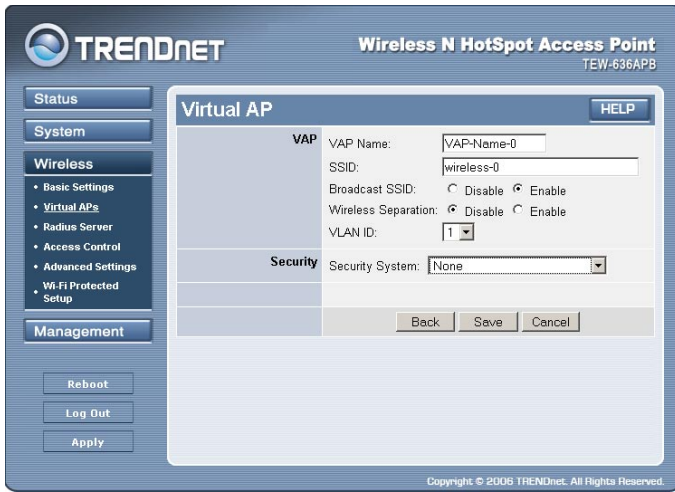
TRENDnet

Wireless N HotSpot Access Point
TEW-636APB

Status
System
Wireless
• Basic Settings
• Virtual APs
• Radius Server
• Access Control
• Advanced Settings
• Wi-Fi Protected Setup
Management

Reboot
Log Out
Apply

Virtual AP

HELP

| | |
|---|---|
| VAP | VAP Name: VAP-Name-0<br>SSID: wireless-0<br>Broadcast SSID: Disable Enable<br>Wireless Separation: Disable Enable<br>VLAN ID: 1 |
| Security | Security System: None |
| | |
| | Back Save Cancel |

Copyright © 2006 TRENDnet. All Rights Reserved.